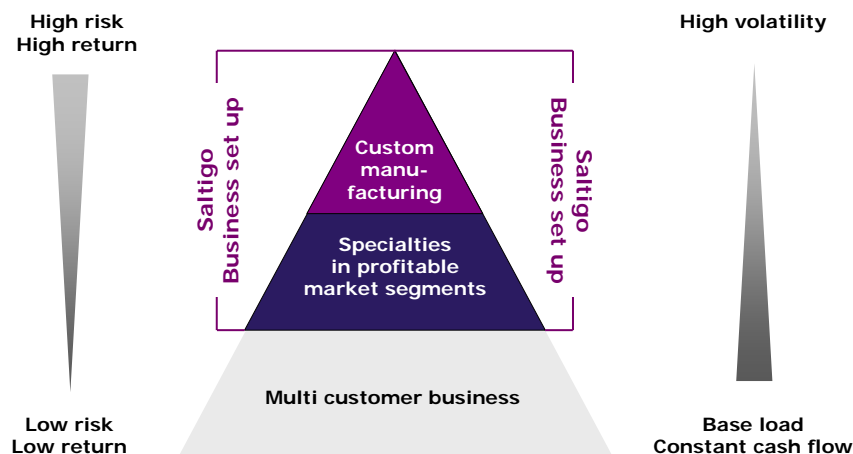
High risk
High return

Low risk
Low return

Saltigo
Business set up

Custom manufacturing

Specialties in profitable market segments

Multi customer business

Saltigo
Business set up

High volatility

Base load
Constant cash flow